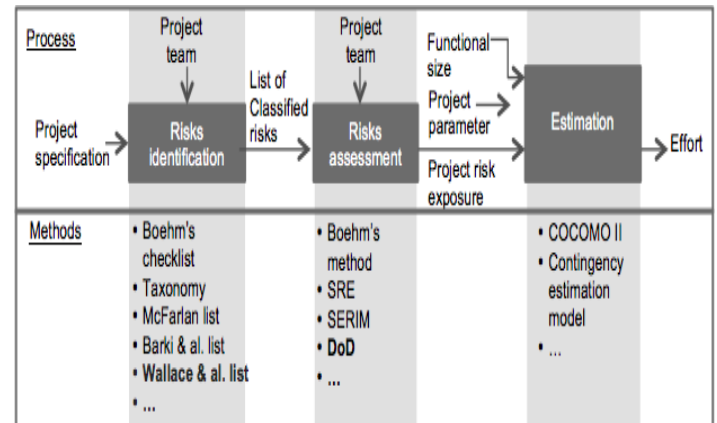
Process

Project team

Project specification

Risks identification

List of Classified risks

Project team

Risks assessment

Functional size

Project parameter

Project risk exposure

Estimation

Effort

Methods

• Boehm's checklist
• Taxonomy
• McFarlan list
• Barki & al. list
• Wallace & al. list
• ...

• Boehm's method
• SRE
• SERIM
• DoD
• ...

• COCOMO II
• Contingency estimation model
• ...